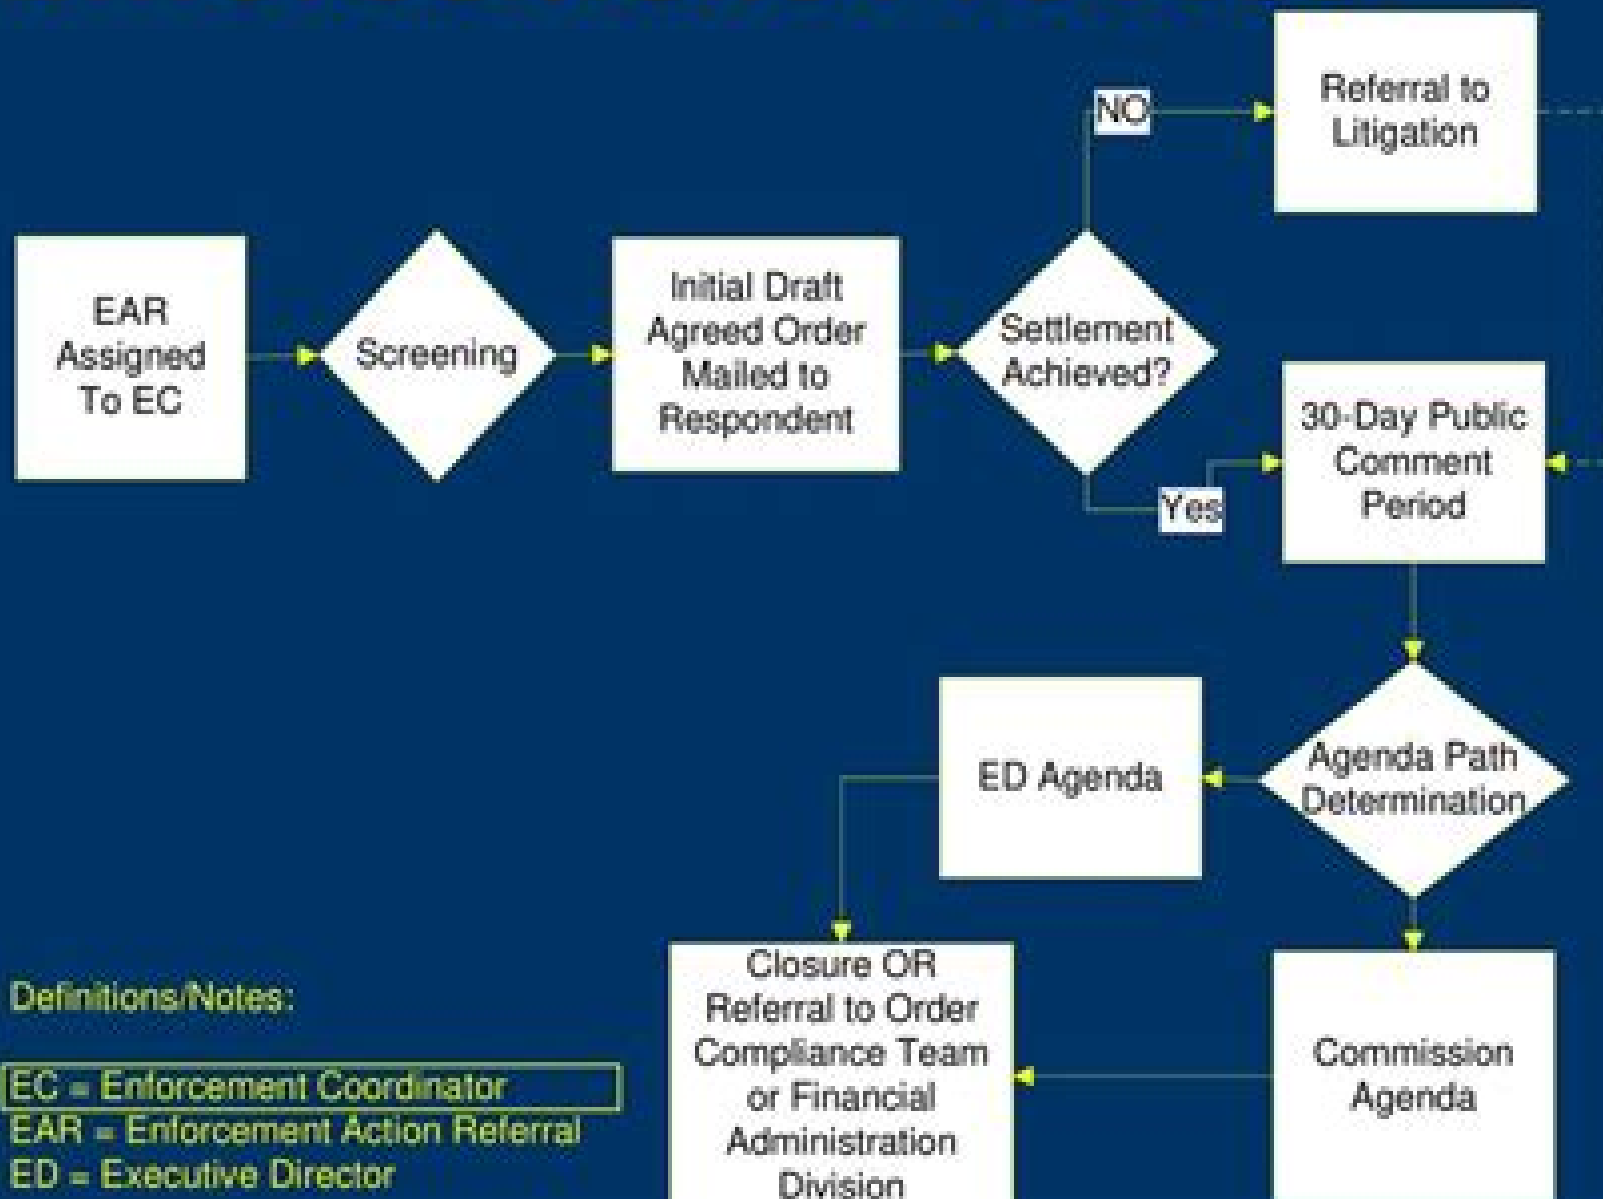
EAR Assigned To EC

Screening

Initial Draft Agreed Order Mailed to Respondent

Settlement Achieved?

NO

Referral to Litigation

Yes

30-Day Public Comment Period

Agenda Path Determination

ED Agenda

Commission Agenda

Closure OR Referral to Order Compliance Team or Financial Administration Division

Definitions/Notes:

EC = Enforcement Coordinator
EAR = Enforcement Action Referral
ED = Executive Director